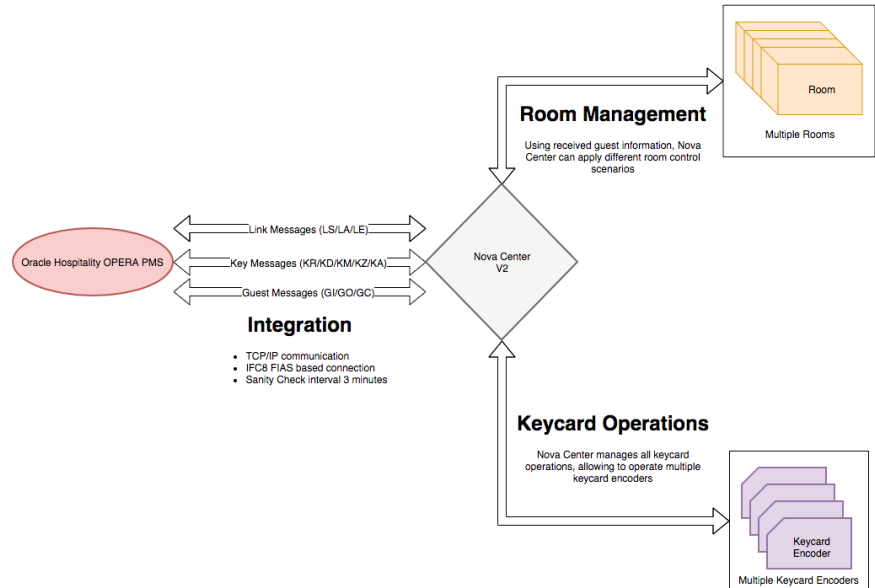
Room

Multiple Rooms

Room Management

Using received guest information, Nova Center can apply different room control scenarios

Oracle Hospitality OPERA PMS

Link Messages (LS/LA/LE)

Key Messages (KR/KD/KM/KZ/KA)

Guest Messages (GI/GO/GC)

Nova Center V2

Integration

- TCP/IP communication
- IFC8 FIAS based connection
- Sanity Check interval 3 minutes

Keycard Operations

Nova Center manages all keycard operations, allowing to operate multiple keycard encoders

Keycard Encoder

Multiple Keycard Encoders